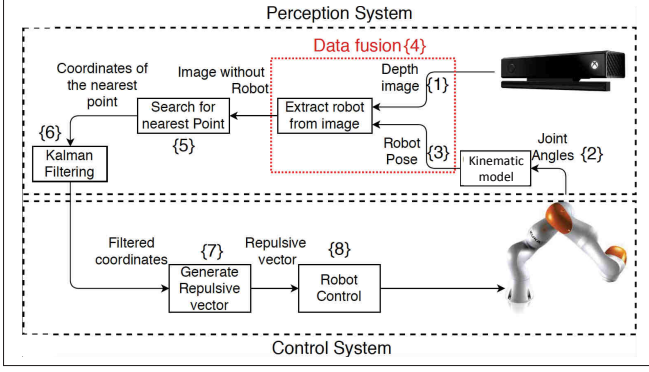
Perception System

Data fusion{4}

Coordinates of the nearest point

Image without Robot

Depth image

{1}

Search for nearest Point

Extract robot from image

{6}

{5}

Robot Pose

{3}

Joint Angles {2}

Kalman Filtering

Kinematic model

Filtered coordinates

{7}

Repulsive vector

{8}

Generate Repulsive vector

Robot Control

Control System